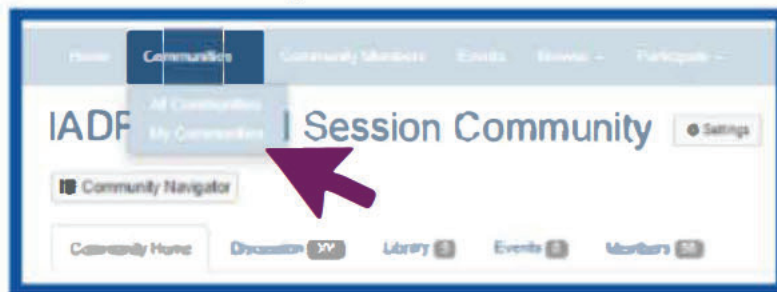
Home Communities Community Members Events Browse Participate

All Communities
My Communities

IADR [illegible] Session Community

Settings

Community Navigator

Community Home Discussion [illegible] Library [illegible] Events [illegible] Members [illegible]